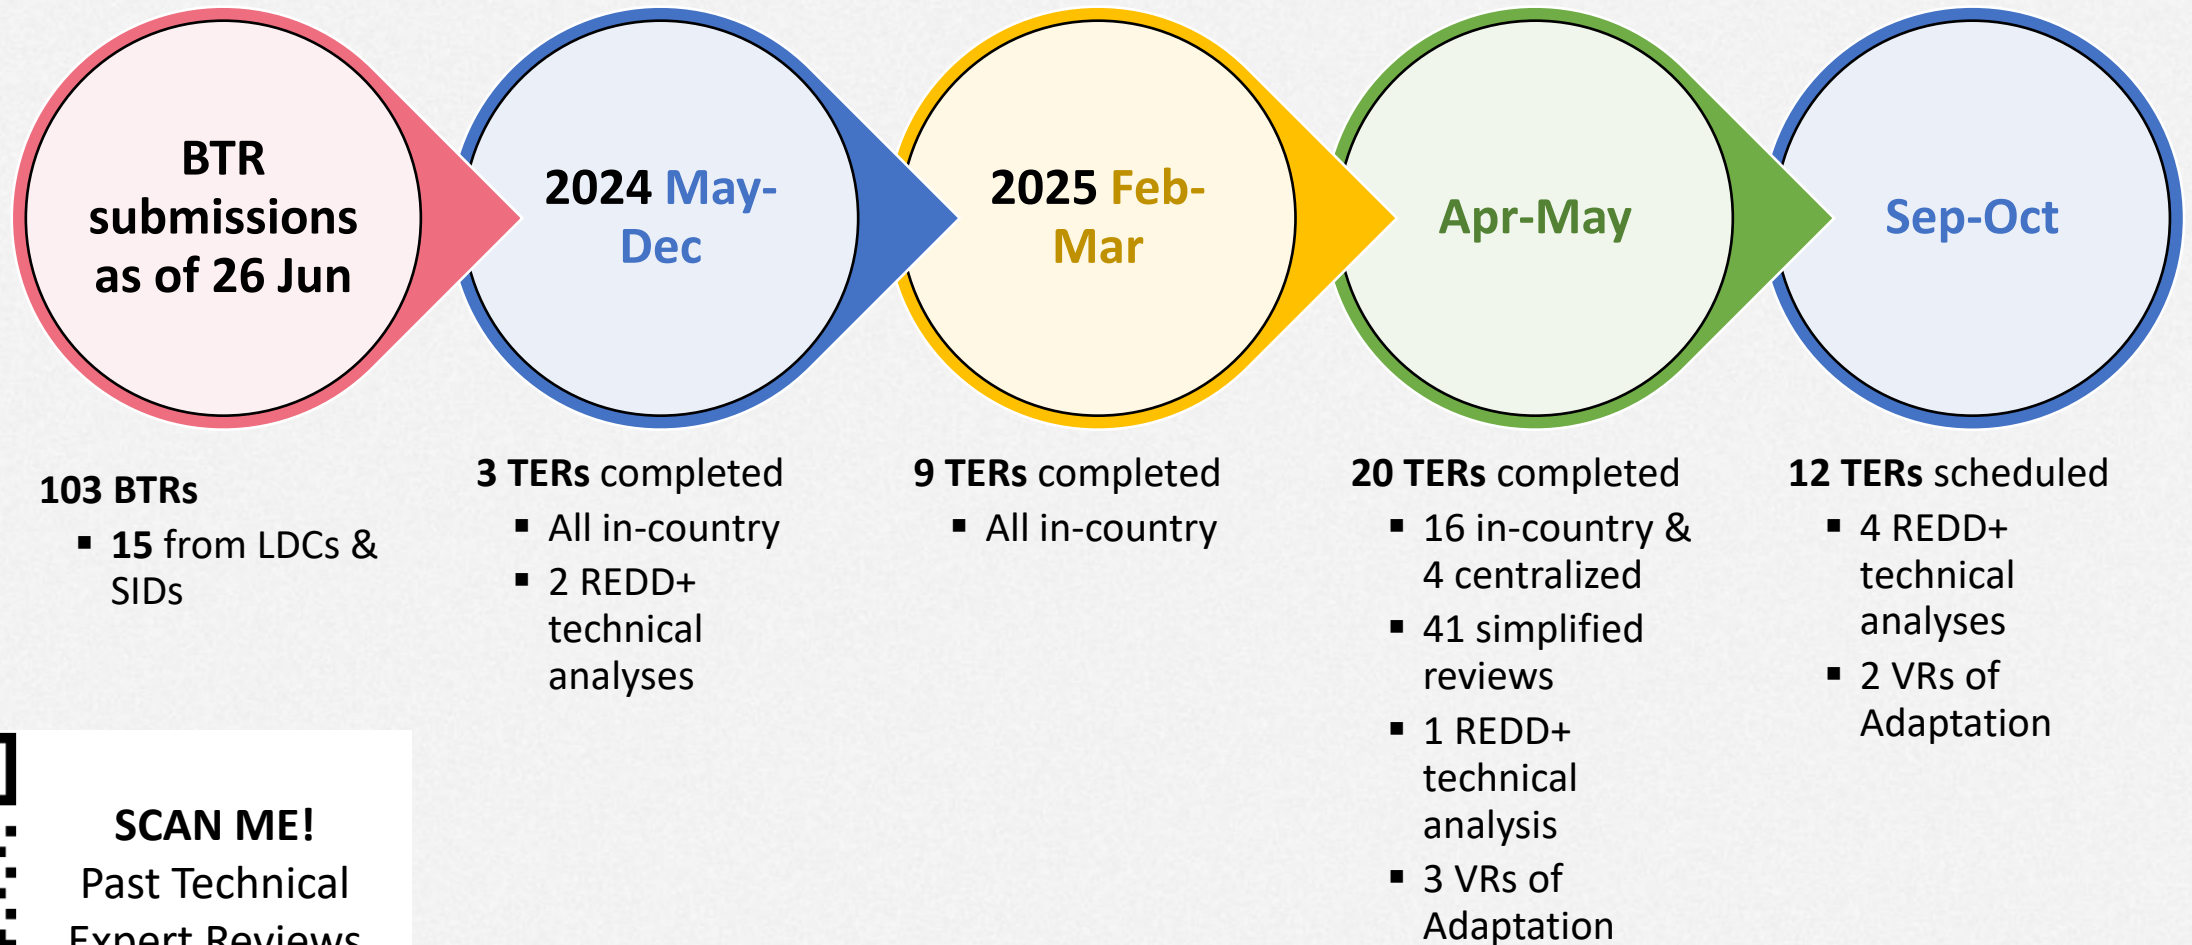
BTR submissions as of 26 Jun

2024 May-Dec

2025 Feb-Mar

Apr-May

Sep-Oct

103 BTRs
- 15 from LDCs & SIDs

3 TERs completed
- All in-country
- 2 REDD+ technical analyses

9 TERs completed
- All in-country

20 TERs completed
- 16 in-country & 4 centralized
- 41 simplified reviews
- 1 REDD+ technical analysis
- 3 VRs of Adaptation

12 TERs scheduled
- 4 REDD+ technical analyses
- 2 VRs of Adaptation

SCAN ME!
Past Technical
Expert Reviews